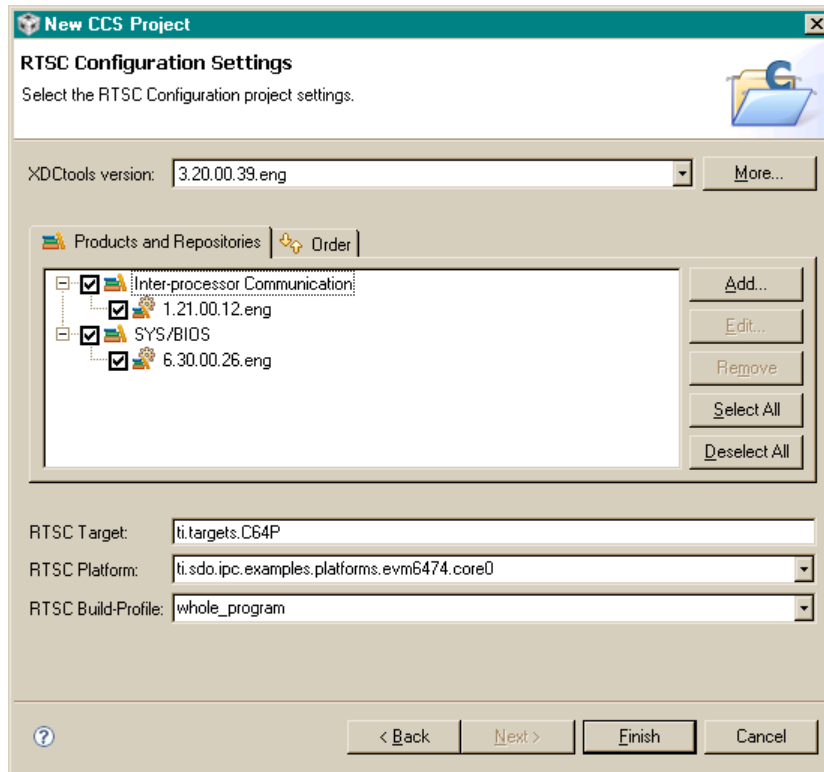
New CCS Project

RTSC Configuration Settings

Select the RTSC Configuration project settings.

XDCtools version: 3.20.00.39.eng

More...

Products and Repositories

Order

Inter-processor Communication

1.21.00.12.eng

SYS/BIOS

6.30.00.26.eng

Add...

Edit...

Remove

Select All

Deselect All

RTSC Target: ti.targets.C64P

RTSC Platform: ti.sdo.ipc.examples.platforms.evm6474.core0

RTSC Build-Profile: whole_program

?

< Back

Next >

Finish

Cancel